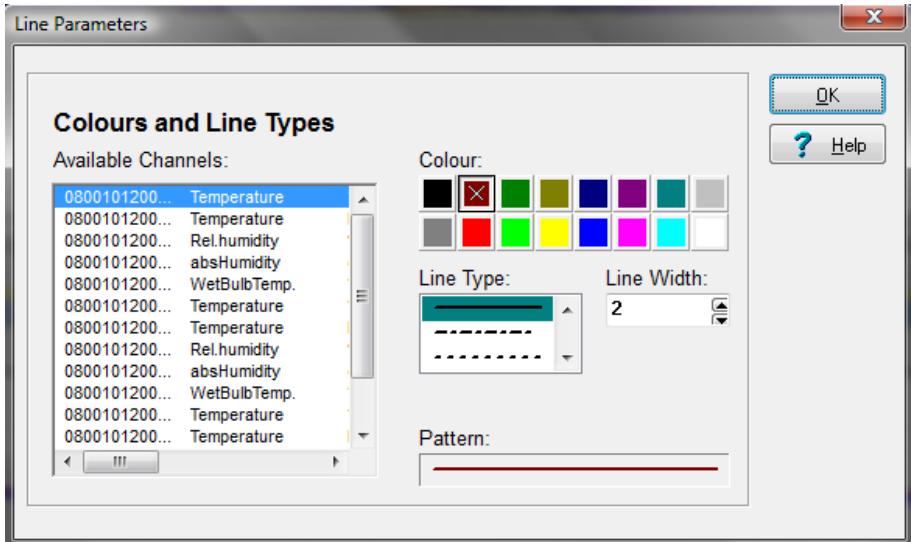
Line Parameters

Colours and Line Types

Available Channels:

| | |
|---|---|
| 0800101200... | Temperature |
| 0800101200... | Temperature |
| 0800101200... | Rel.humidity |
| 0800101200... | absHumidity |
| 0800101200... | WetBulbTemp. |
| 0800101200... | Temperature |
| 0800101200... | Temperature |
| 0800101200... | Rel.humidity |
| 0800101200... | absHumidity |
| 0800101200... | WetBulbTemp. |
| 0800101200... | Temperature |
| 0800101200... | Temperature |

Colour:

Line Type:

Line Width:

2

Pattern:

OK

Help